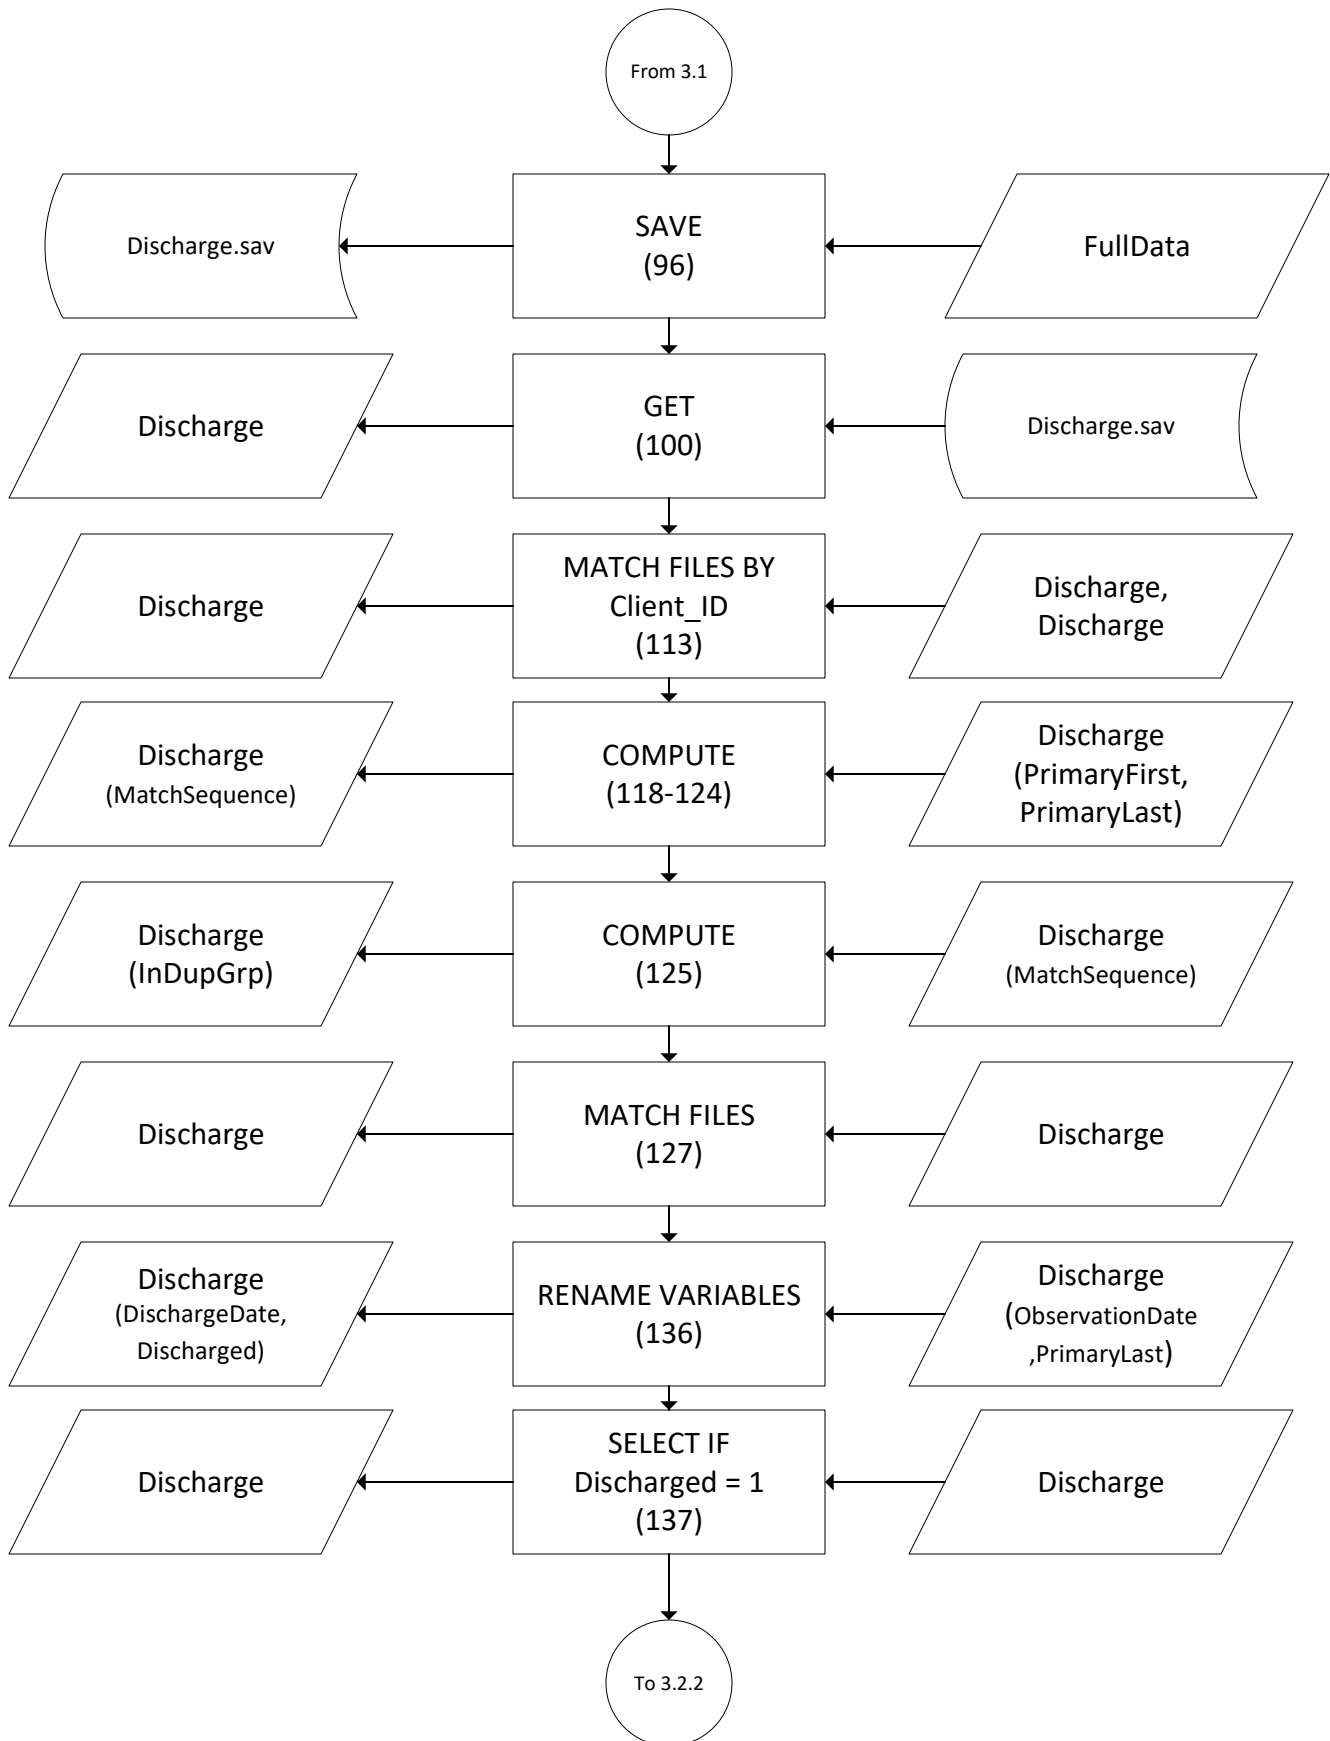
From 3.1

Discharge.sav

SAVE
(96)

FullData

Discharge

GET
(100)

Discharge.sav

Discharge

MATCH FILES BY
Client_ID
(113)

Discharge,
Discharge

Discharge
(MatchSequence)

COMPUTE
(118-124)

Discharge
(PrimaryFirst,
PrimaryLast)

Discharge
(InDupGrp)

COMPUTE
(125)

Discharge
(MatchSequence)

Discharge

MATCH FILES
(127)

Discharge

Discharge
(DischargeDate,
Discharged)

RENAME VARIABLES
(136)

Discharge
(ObservationDate
,PrimaryLast)

Discharge

SELECT IF
Discharged = 1
(137)

Discharge

To 3.2.2